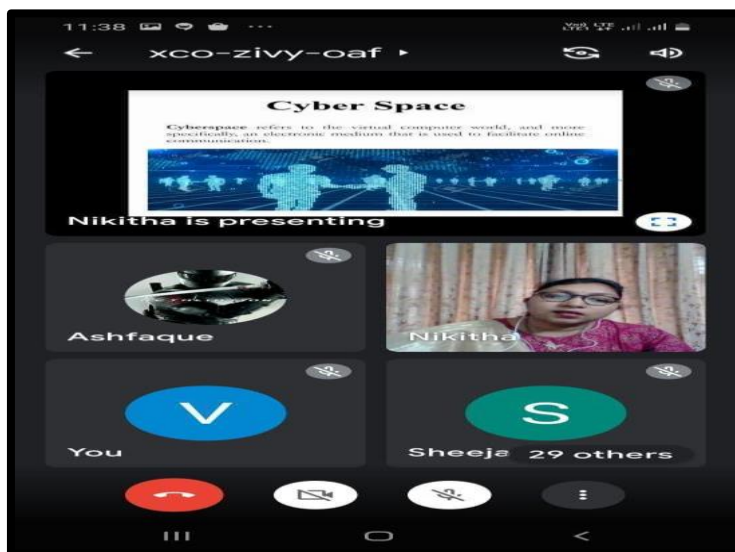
11:38

xco-zivy-oaf ▸

Cyber Space

Cyberspace refers to the virtual computer world, and more specifically, an electronic medium that is used to facilitate online communication.

Nikitha is presenting

Ashfaque

Nikitha

V

You

S

Sheeja

29 others